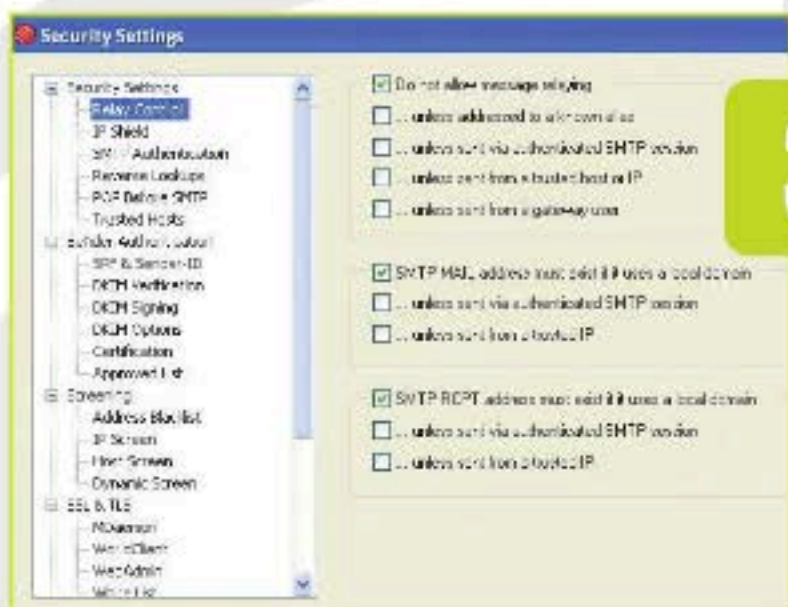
Security Settings

Security Settings
Relay Control
IP Shield
SMTP Authentication
Reverse Lookups
POP Before SMTP
Trusted Hosts
Sender Authentication
SPF & Sender-ID
DKIM Verification
DKIM Signing
DKIM Options
Certification
Approved List
Screening
Address Blacklist
IP Screen
Host Screen
Dynamic Screen
SSL & TLS
MDaemon
WorldClient
WebAdmin
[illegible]

Do not allow message relaying
... unless addressed to a known alias
... unless sent via authenticated SMTP session
... unless sent from a trusted host or IP
... unless sent from a gateway user

SMTP MAIL address must exist if it uses a local domain
... unless sent via authenticated SMTP session
... unless sent from a trusted IP

SMTP RCPT address must exist if it uses a local domain
... unless sent via authenticated SMTP session
... unless sent from a trusted IP